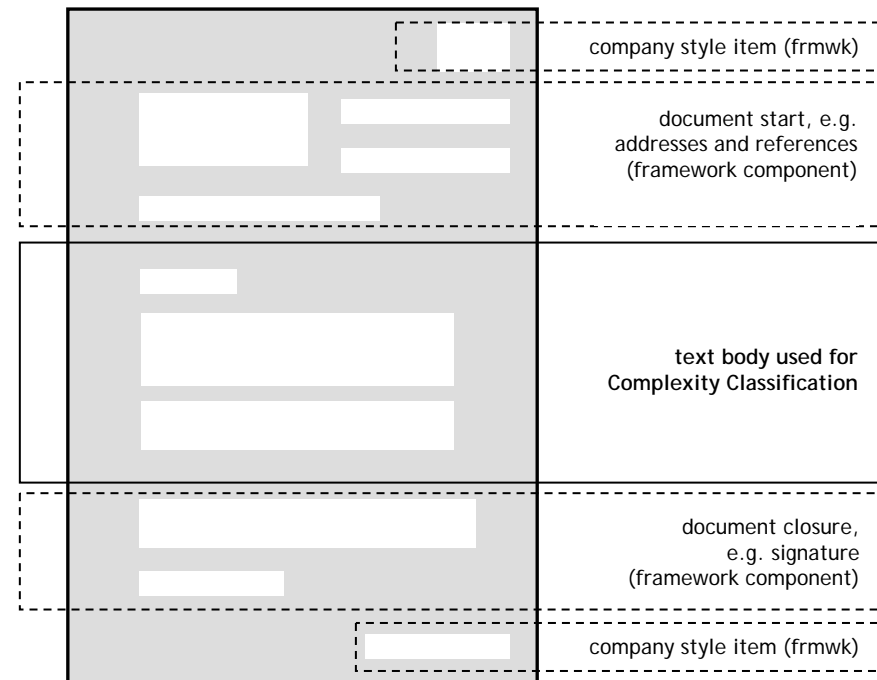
company style item (frmwk)

document start, e.g. addresses and references (framework component)

text body used for Complexity Classification

document closure, e.g. signature (framework component)

company style item (frmwk)